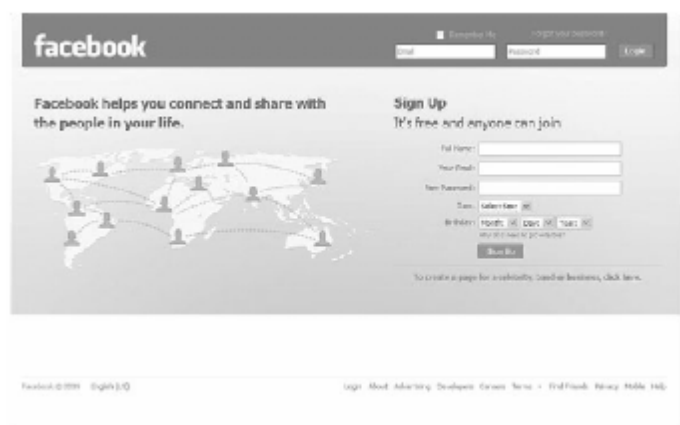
facebook

Remember Me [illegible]

Email Password Login

Facebook helps you connect and share with the people in your life.

Sign Up
It's free and anyone can join

Full Name:
Your Email:
New Password:
I am: Select Sex
Birthday: Month: Day: Year:
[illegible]

Sign Up

To create a page for a celebrity, band or business, click here.

Facebook © 2009 English (US)

Login About Advertising Developers Careers Terms • Find Friends Privacy Mobile Help